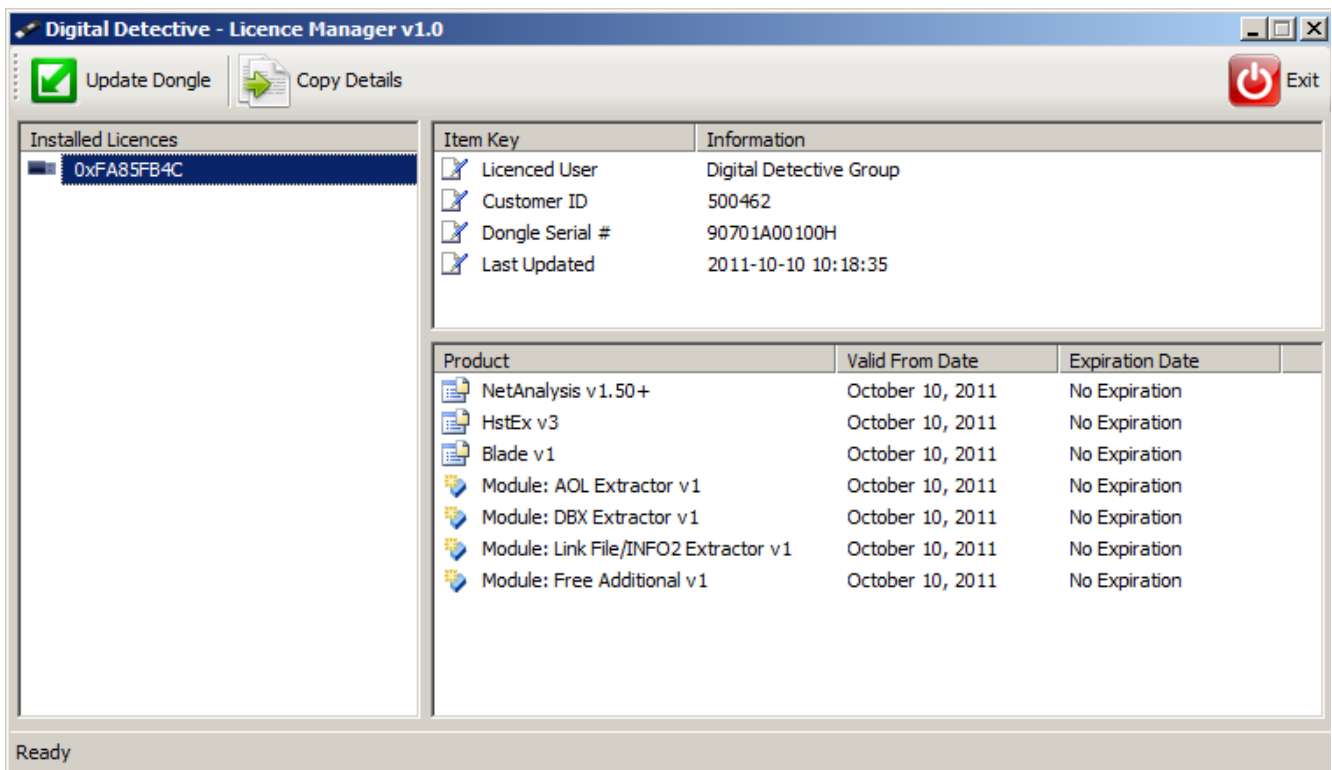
Digital Detective - Licence Manager v1.0

Update Dongle
Copy Details
Exit

Installed Licences
0xFA85FB4C

| Item Key | Information |
|---|---|
| Licenced User | Digital Detective Group |
| Customer ID | 500462 |
| Dongle Serial # | 90701A00100H |
| Last Updated | 2011-10-10 10:18:35 |

| Product | Valid From Date | Expiration Date |
|---|---|---|
| NetAnalysis v1.50+ | October 10, 2011 | No Expiration |
| HstEx v3 | October 10, 2011 | No Expiration |
| Blade v1 | October 10, 2011 | No Expiration |
| Module: AOL Extractor v1 | October 10, 2011 | No Expiration |
| Module: DBX Extractor v1 | October 10, 2011 | No Expiration |
| Module: Link File/INFO2 Extractor v1 | October 10, 2011 | No Expiration |
| Module: Free Additional v1 | October 10, 2011 | No Expiration |

Ready